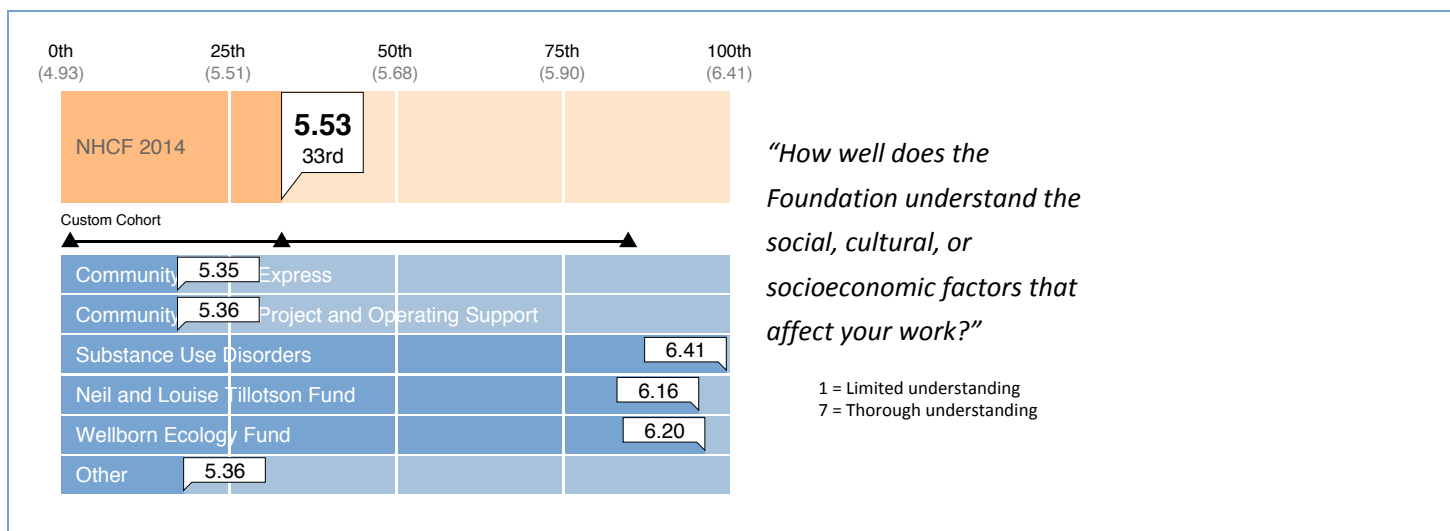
0th (4.93)
25th (5.51)
50th (5.68)
75th (5.90)
100th (6.41)

NHCF 2014
5.53
33rd

Custom Cohort

Community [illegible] Express 5.35
Community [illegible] Project and Operating Support 5.36
Substance Use Disorders 6.41
Neil and Louise Tillotson Fund 6.16
Wellborn Ecology Fund 6.20
Other 5.36

*"How well does the Foundation understand the social, cultural, or socioeconomic factors that affect your work?"*

1 = Limited understanding
7 = Thorough understanding